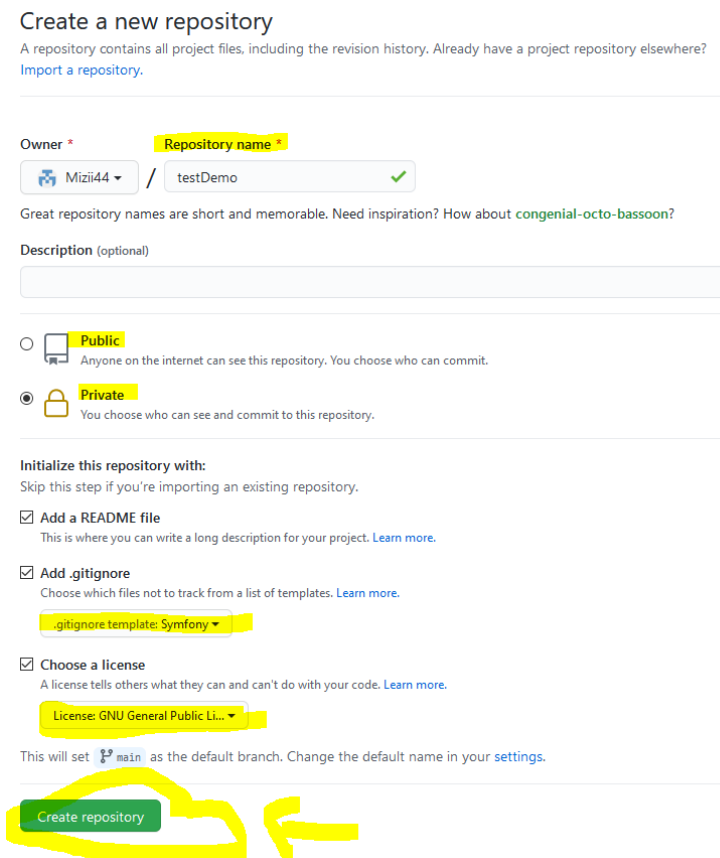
Create a new repository

A repository contains all project files, including the revision history. Already have a project repository elsewhere? Import a repository.

Owner * Repository name *

Mizii44 / testDemo

Great repository names are short and memorable. Need inspiration? How about congenial-octo-bassoon?

Description (optional)

Public
Anyone on the internet can see this repository. You choose who can commit.

Private
You choose who can see and commit to this repository.

Initialize this repository with:
Skip this step if you're importing an existing repository.

Add a README file
This is where you can write a long description for your project. Learn more.

Add .gitignore
Choose which files not to track from a list of templates. Learn more.

.gitignore template: Symfony

Choose a license
A license tells others what they can and can't do with your code. Learn more.

License: GNU General Public Li...

This will set main as the default branch. Change the default name in your settings.

Create repository